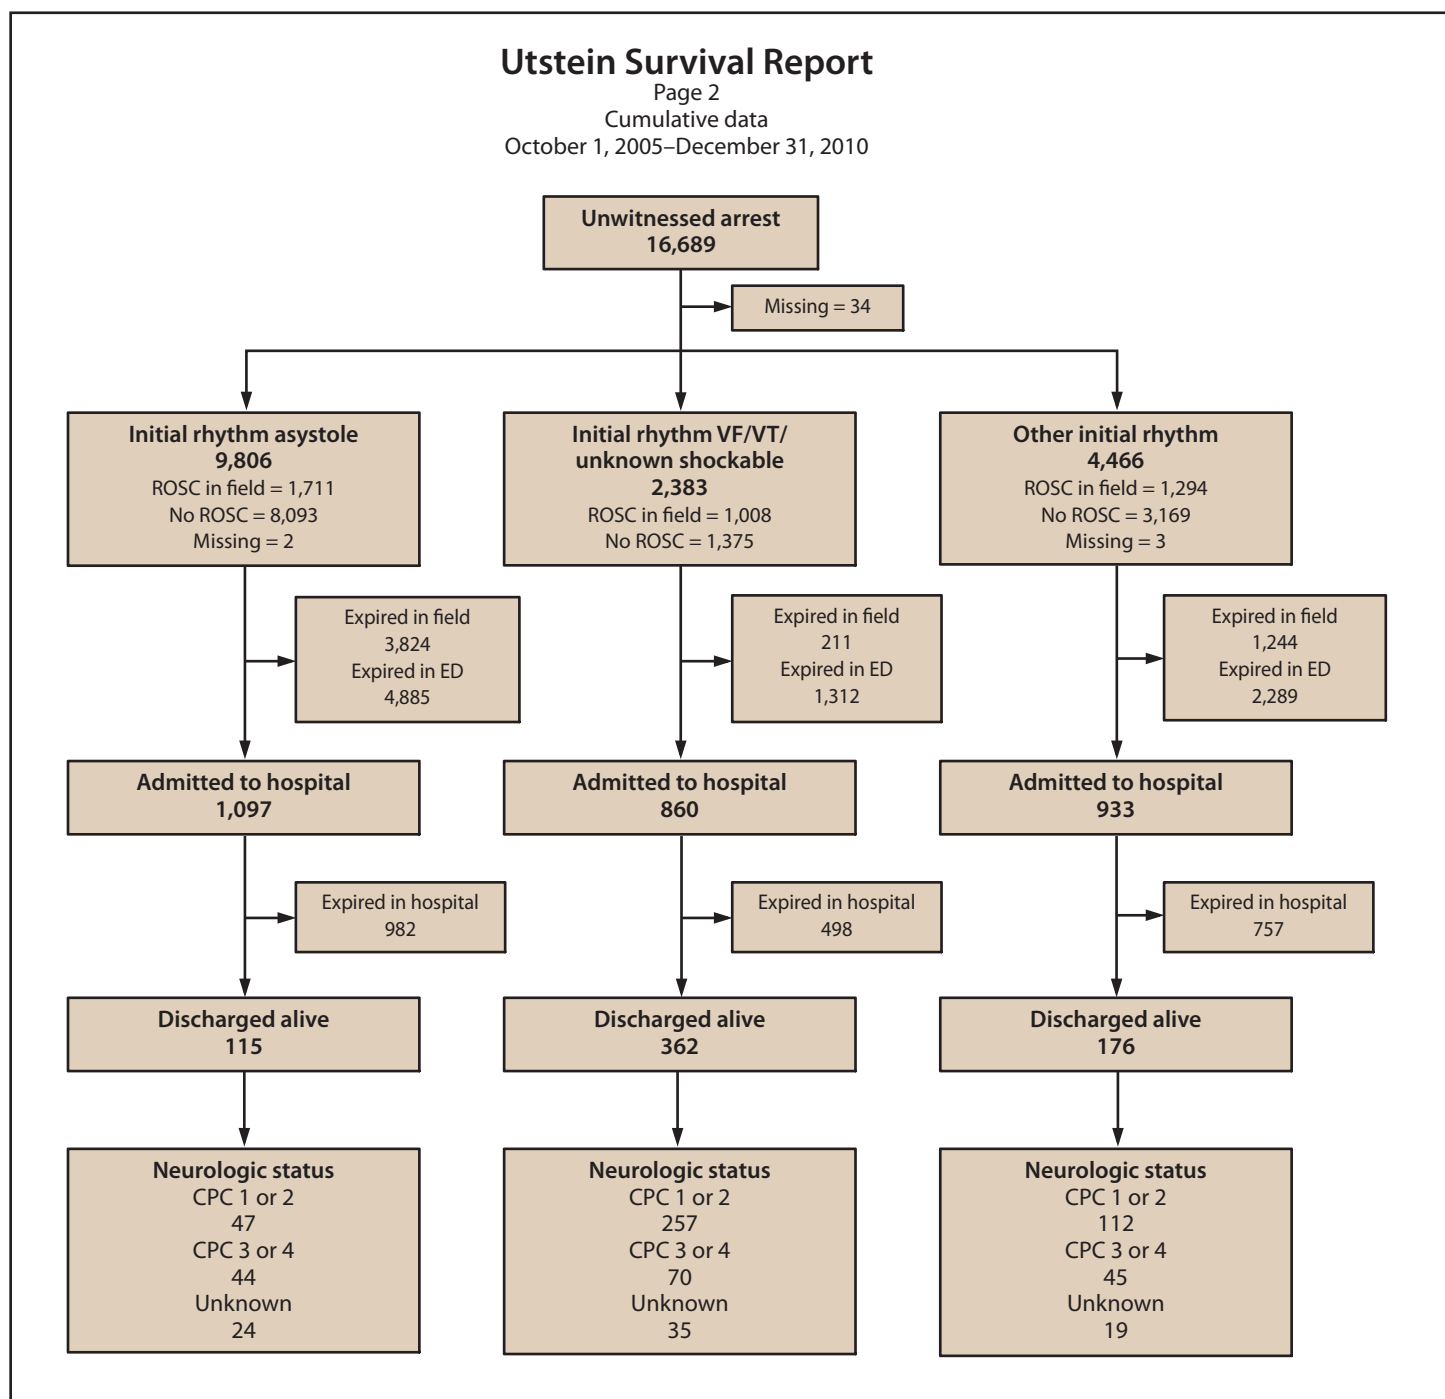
Utstein Survival Report
Page 2
Cumulative data
October 1, 2005–December 31, 2010

Unwitnessed arrest
16,689

Missing = 34

Initial rhythm asystole
9,806
ROSC in field = 1,711
No ROSC = 8,093
Missing = 2

Expired in field
3,824
Expired in ED
4,885

Admitted to hospital
1,097

Expired in hospital
982

Discharged alive
115

Neurologic status
CPC 1 or 2
47
CPC 3 or 4
44
Unknown
24

Initial rhythm VF/VT/ unknown shockable
2,383
ROSC in field = 1,008
No ROSC = 1,375

Expired in field
211
Expired in ED
1,312

Admitted to hospital
860

Expired in hospital
498

Discharged alive
362

Neurologic status
CPC 1 or 2
257
CPC 3 or 4
70
Unknown
35

Other initial rhythm
4,466
ROSC in field = 1,294
No ROSC = 3,169
Missing = 3

Expired in field
1,244
Expired in ED
2,289

Admitted to hospital
933

Expired in hospital
757

Discharged alive
176

Neurologic status
CPC 1 or 2
112
CPC 3 or 4
45
Unknown
19